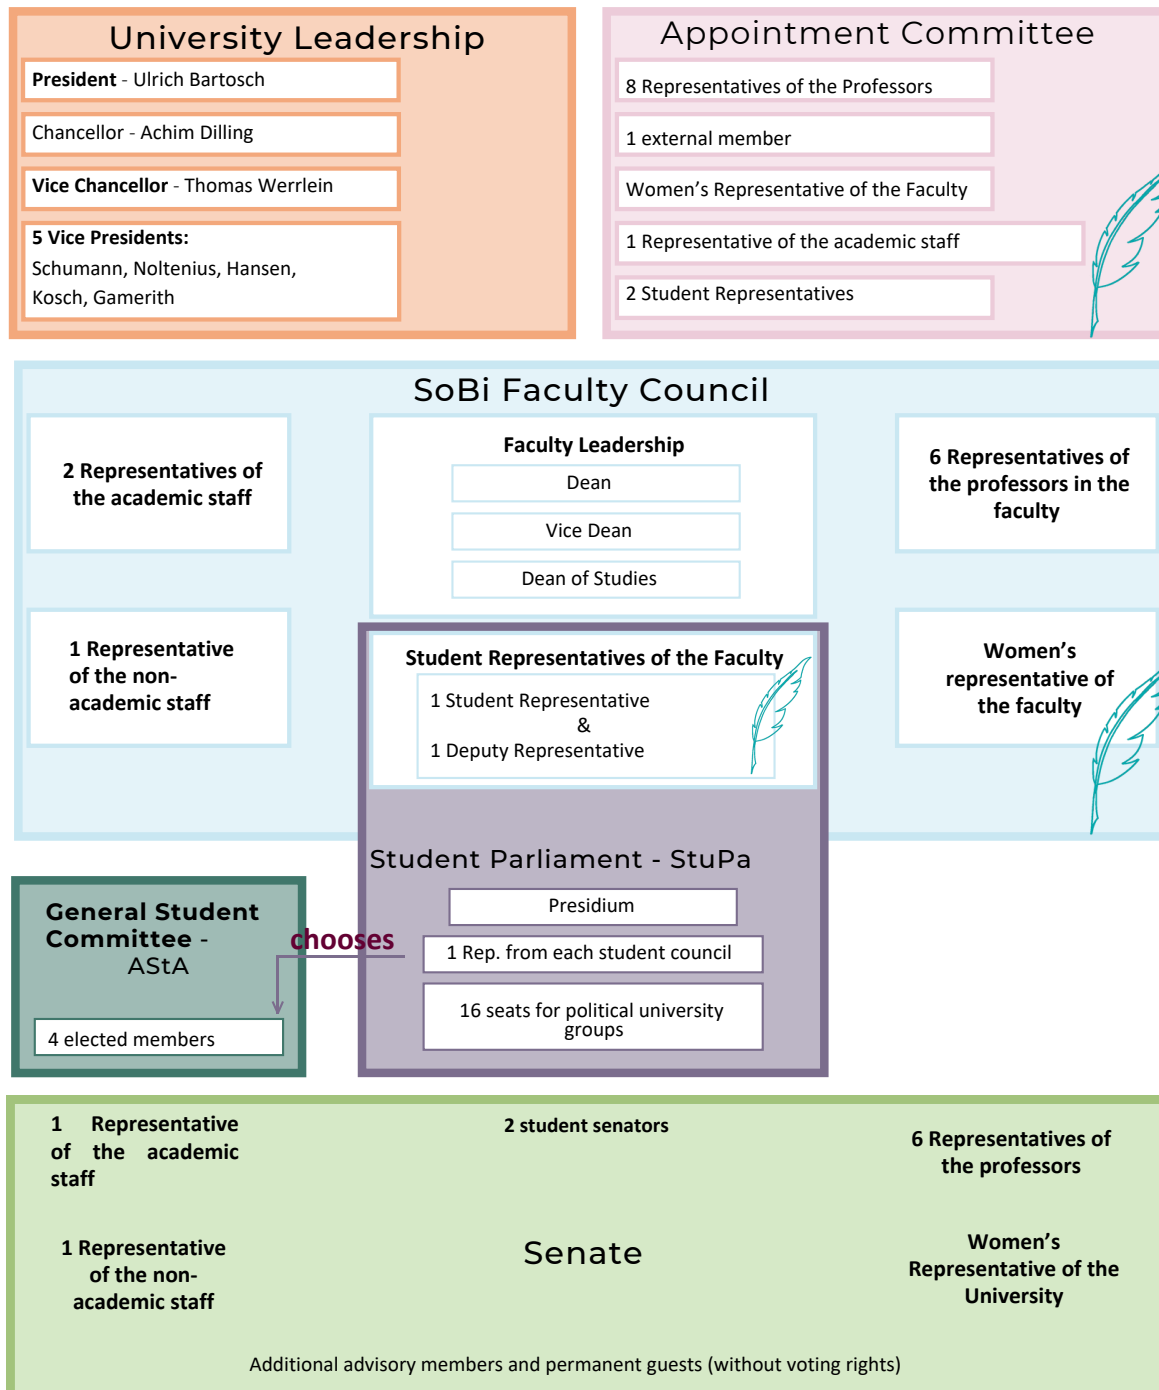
University Leadership

President - Ulrich Bartosch

Chancellor - Achim Dilling

Vice Chancellor - Thomas Werrlein

5 Vice Presidents:
Schumann, Noltenius, Hansen, Kosch, Gamerith

Appointment Committee

8 Representatives of the Professors

1 external member

Women's Representative of the Faculty

1 Representative of the academic staff

2 Student Representatives

SoBi Faculty Council

2 Representatives of the academic staff

Faculty Leadership

Dean

Vice Dean

Dean of Studies

6 Representatives of the professors in the faculty

1 Representative of the non-academic staff

Student Representatives of the Faculty

1 Student Representative
&
1 Deputy Representative

Women's representative of the faculty

Student Parliament - StuPa

Presidium

1 Rep. from each student council

16 seats for political university groups

General Student Committee - AStA

chooses

4 elected members

1 Representative of the academic staff

2 student senators

6 Representatives of the professors

1 Representative of the non-academic staff

Senate

Women's Representative of the University

Additional advisory members and permanent guests (without voting rights)